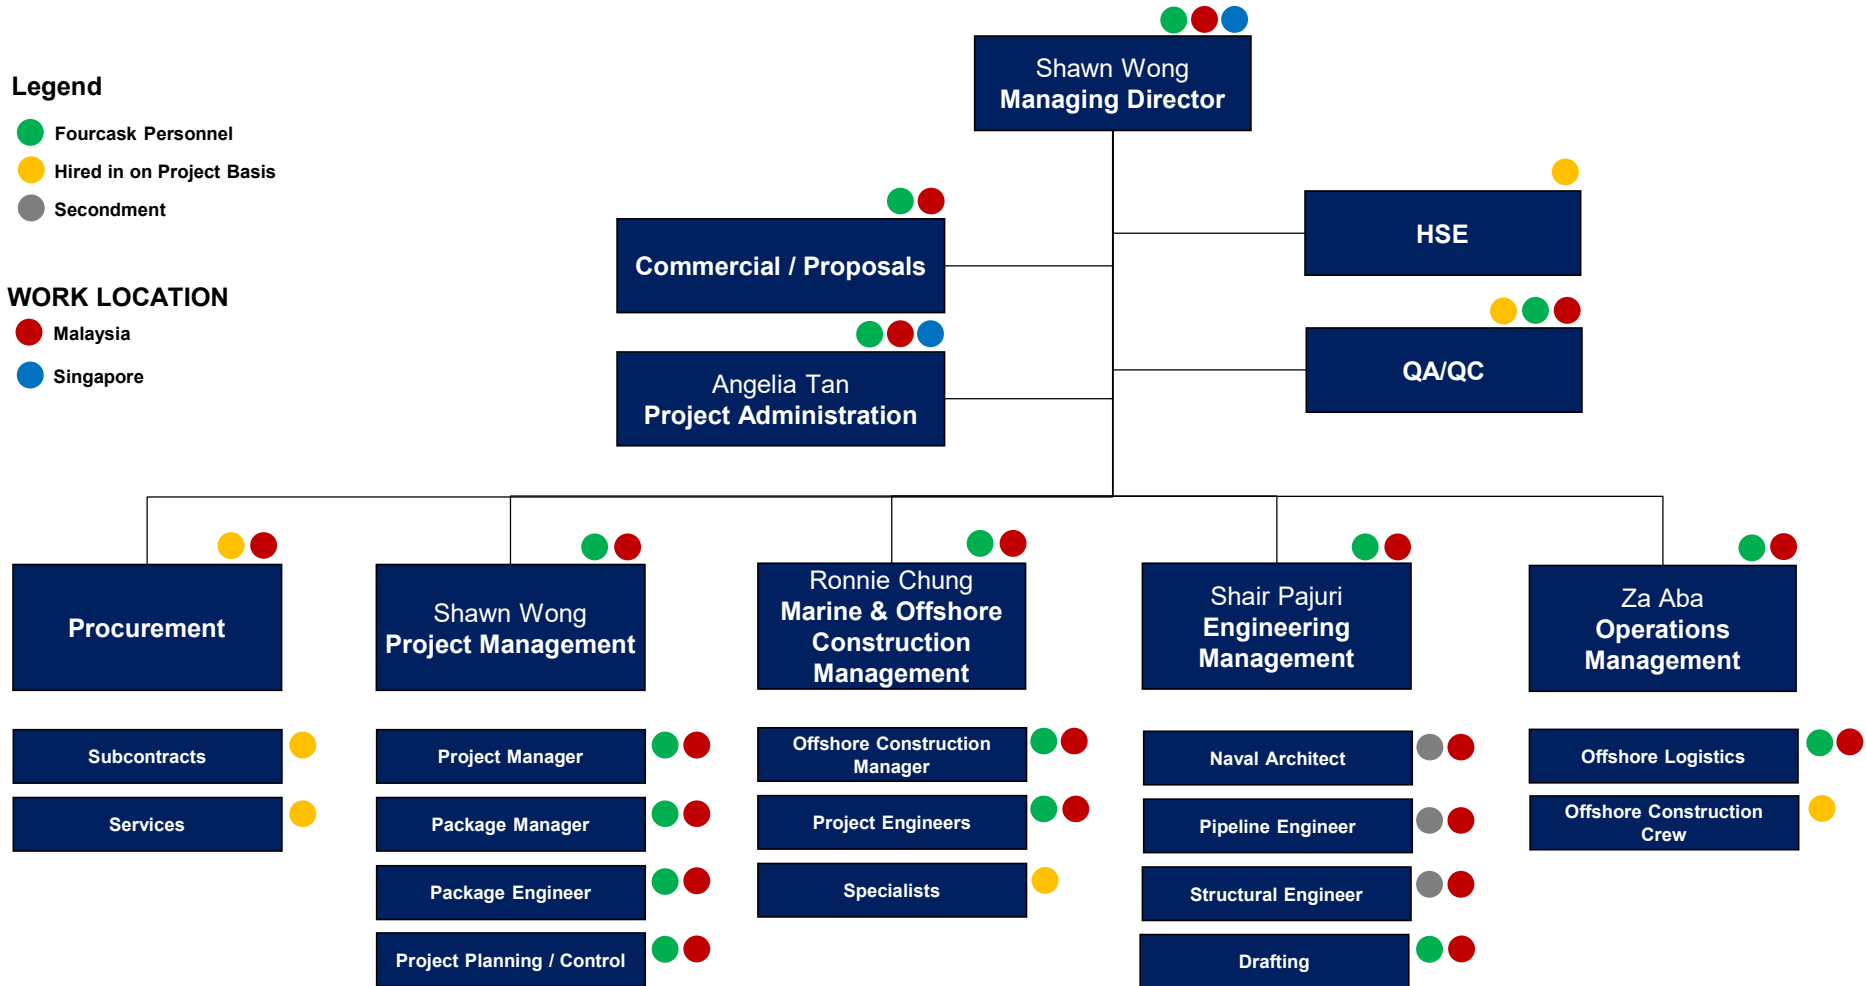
Legend
Fourcask Personnel
Hired in on Project Basis
Secondment

WORK LOCATION
Malaysia
Singapore

Shawn Wong
Managing Director

Commercial / Proposals

Angelia Tan
Project Administration

HSE

QA/QC

Procurement

Shawn Wong
Project Management

Ronnie Chung
Marine & Offshore Construction Management

Shair Pajuri
Engineering Management

Za Aba
Operations Management

Subcontracts

Services

Project Manager

Package Manager

Package Engineer

Project Planning / Control

Offshore Construction Manager

Project Engineers

Specialists

Naval Architect

Pipeline Engineer

Structural Engineer

Drafting

Offshore Logistics

Offshore Construction Crew